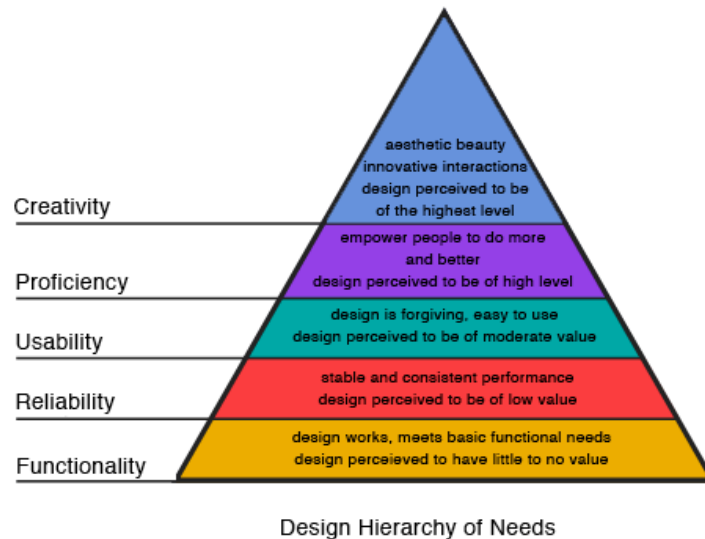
Creativity

aesthetic beauty
innovative interactions
design perceived to be
of the highest level

Proficiency

empower people to do more
and better
design perceived to be of high level

Usability

design is forgiving, easy to use
design perceived to be of moderate value

Reliability

stable and consistent performance
design perceived to be of low value

Functionality

design works, meets basic functional needs
design perceieved to have little to no value

Design Hierarchy of Needs